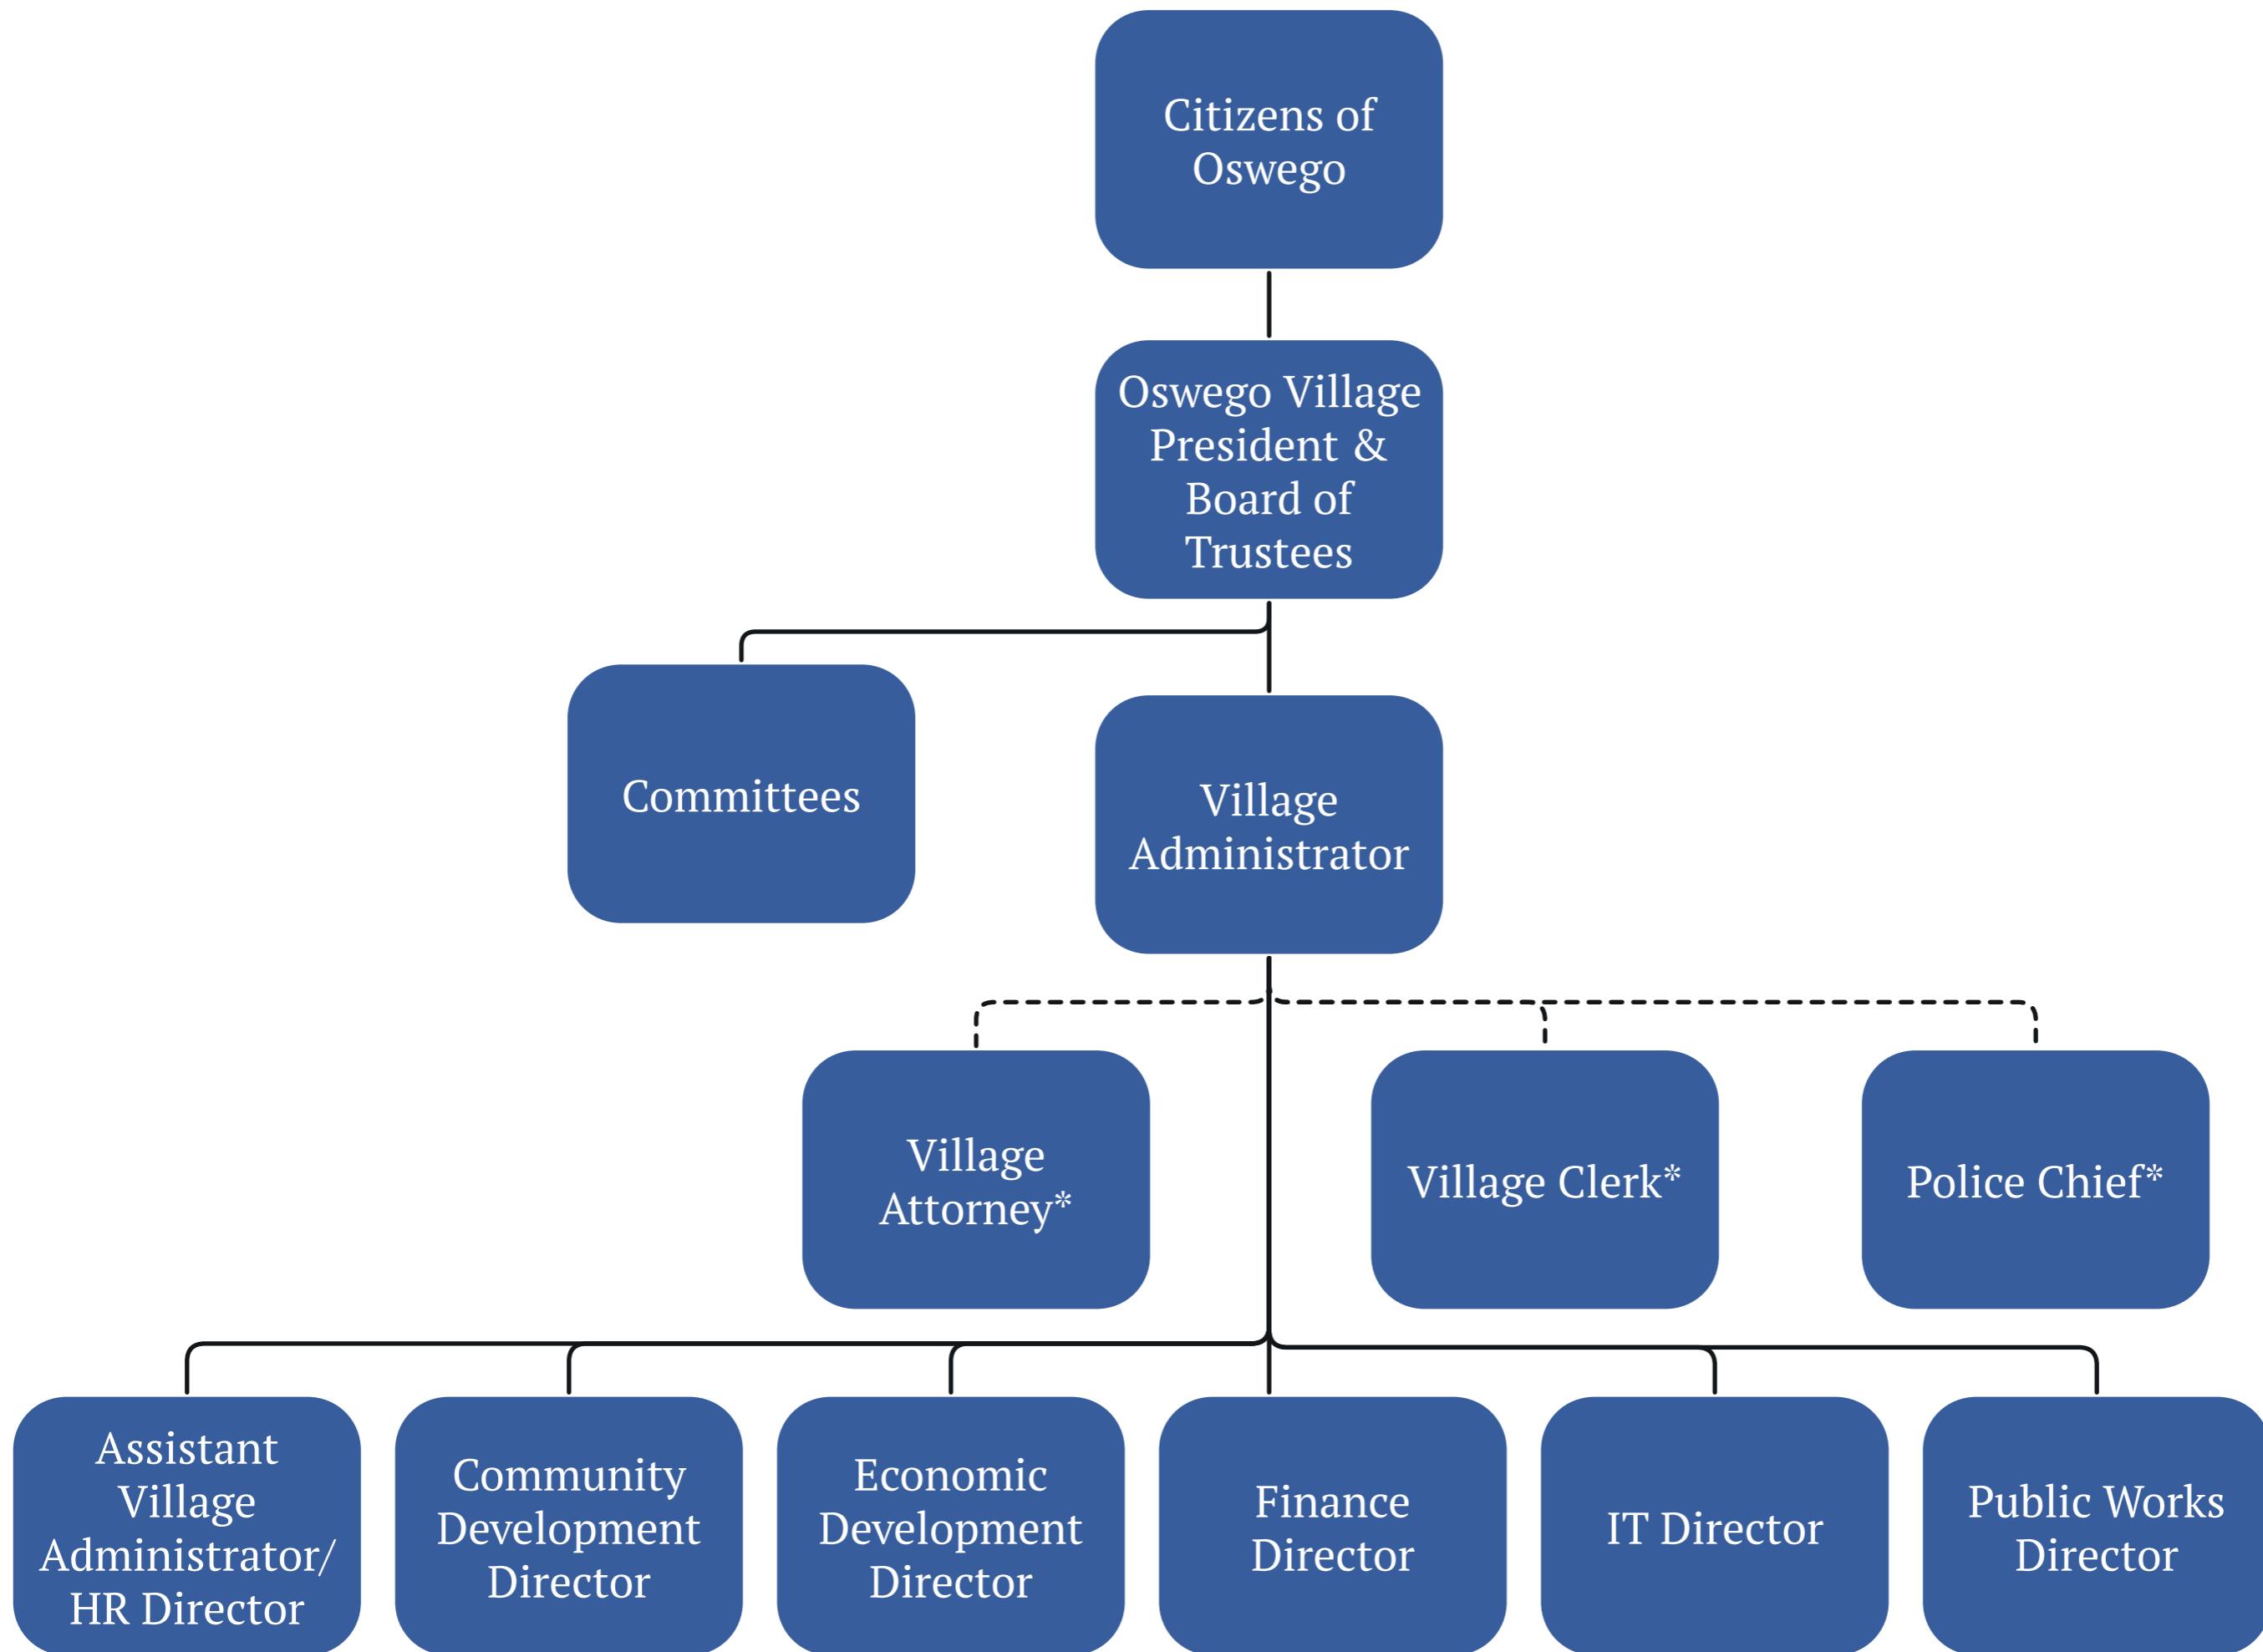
Citizens of Oswego

Oswego Village President & Board of Trustees

Committees

Village Administrator

Village Attorney*

Village Clerk*

Police Chief*

Assistant Village Administrator/ HR Director

Community Development Director

Economic Development Director

Finance Director

IT Director

Public Works Director